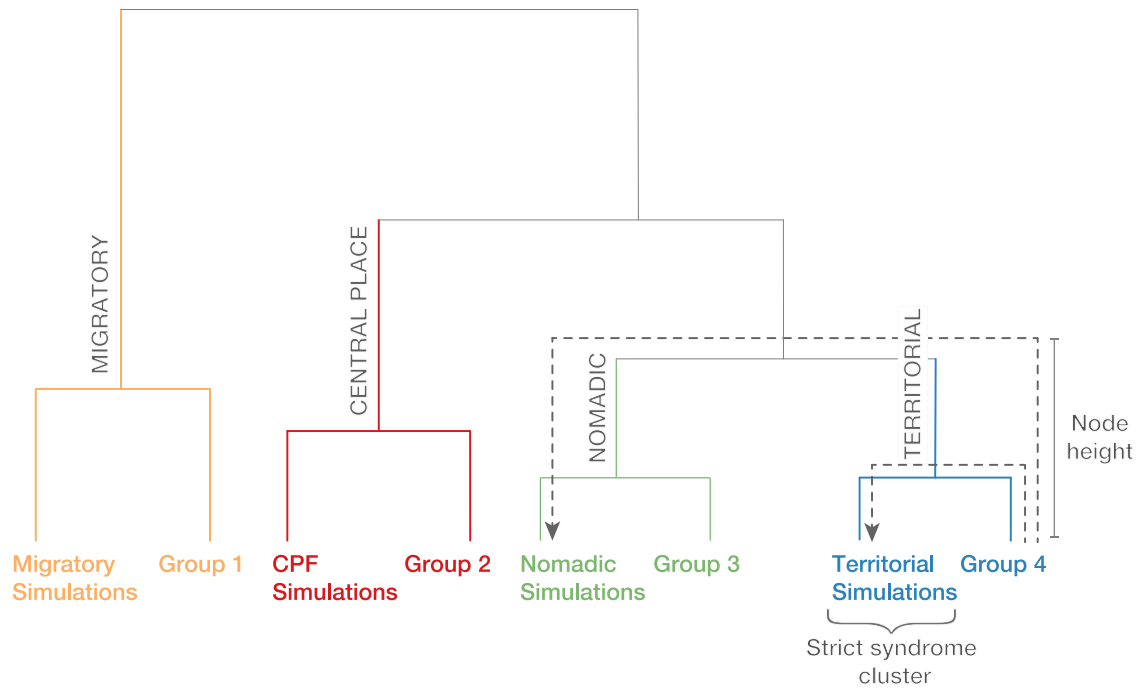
MIGRATORY

CENTRAL PLACE

NOMADIC

TERRITORIAL

Node height

Migratory Simulations

Group 1

CPF Simulations

Group 2

Nomadic Simulations

Group 3

Territorial Simulations

Group 4

Strict syndrome cluster